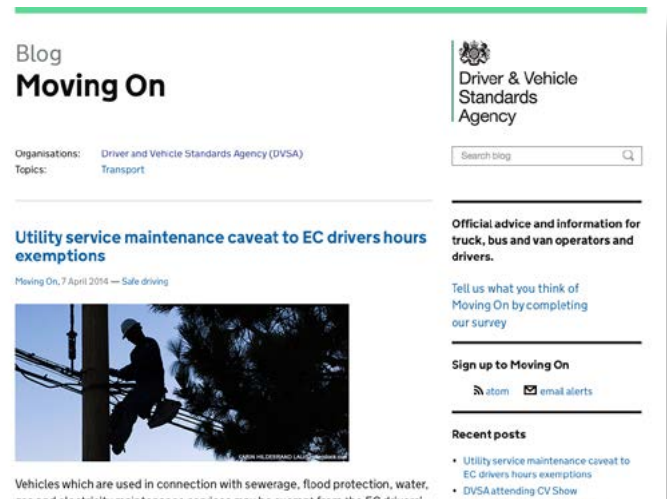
Blog

Moving On

Organisations: Driver and Vehicle Standards Agency (DVSA)
Topics: Transport

Utility service maintenance caveat to EC drivers hours exemptions

Moving On, 7 April 2014 — Safe driving

CARIN HILDEBRAND LAU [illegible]

Vehicles which are used in connection with sewerage, flood protection, water, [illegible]

Driver & Vehicle Standards Agency

Search blog

Official advice and information for truck, bus and van operators and drivers.

Tell us what you think of Moving On by completing our survey

Sign up to Moving On

atom email alerts

Recent posts

• Utility service maintenance caveat to EC drivers hours exemptions
• DVSA attending CV Show